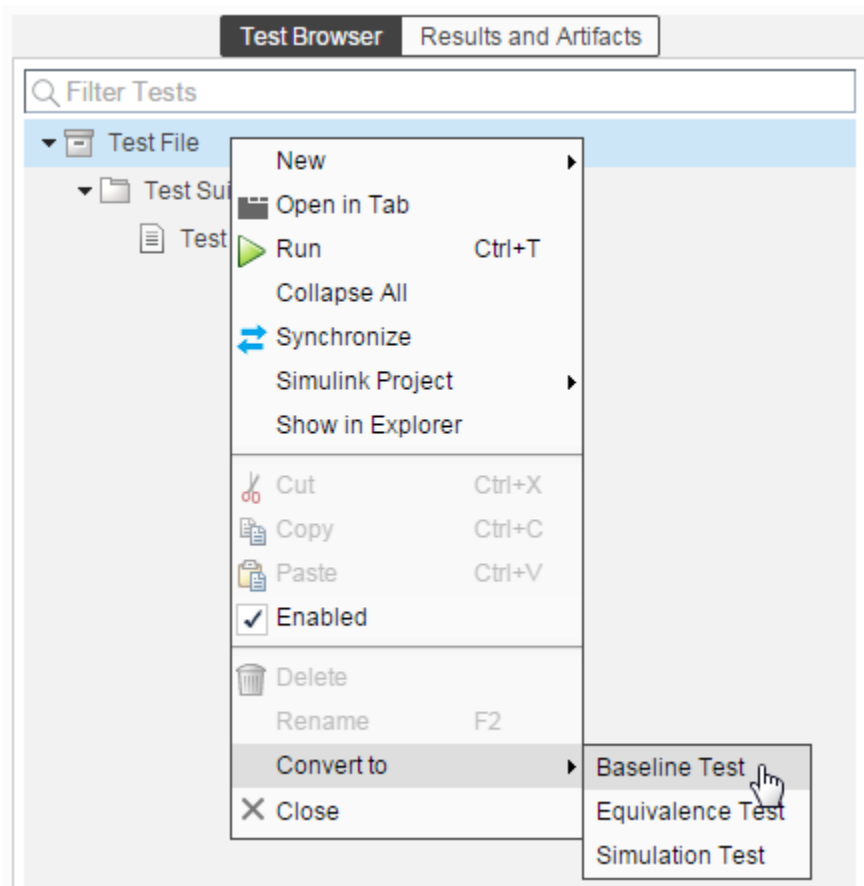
Test Browser
Results and Artifacts

Filter Tests

Test File
Test Sui
Test

New
Open in Tab
Run Ctrl+T
Collapse All
Synchronize
Simulink Project
Show in Explorer

Cut Ctrl+X
Copy Ctrl+C
Paste Ctrl+V
Enabled

Delete
Rename F2
Convert to
Close

Baseline Test
Equivalence Test
Simulation Test